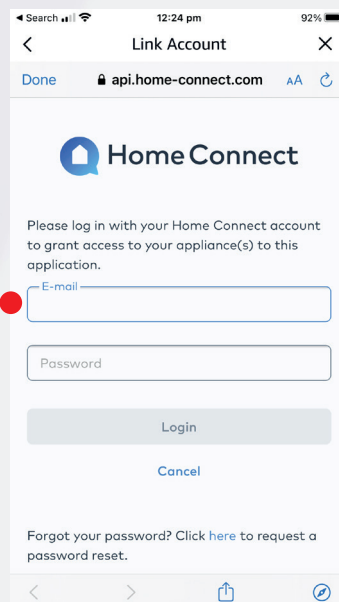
◀ Search 12:24 pm 92%

Link Account

Done api.home-connect.com AA

Home Connect

Please log in with your Home Connect account to grant access to your appliance(s) to this application.

E-mail

Password

Login

Cancel

Forgot your password? Click here to request a password reset.